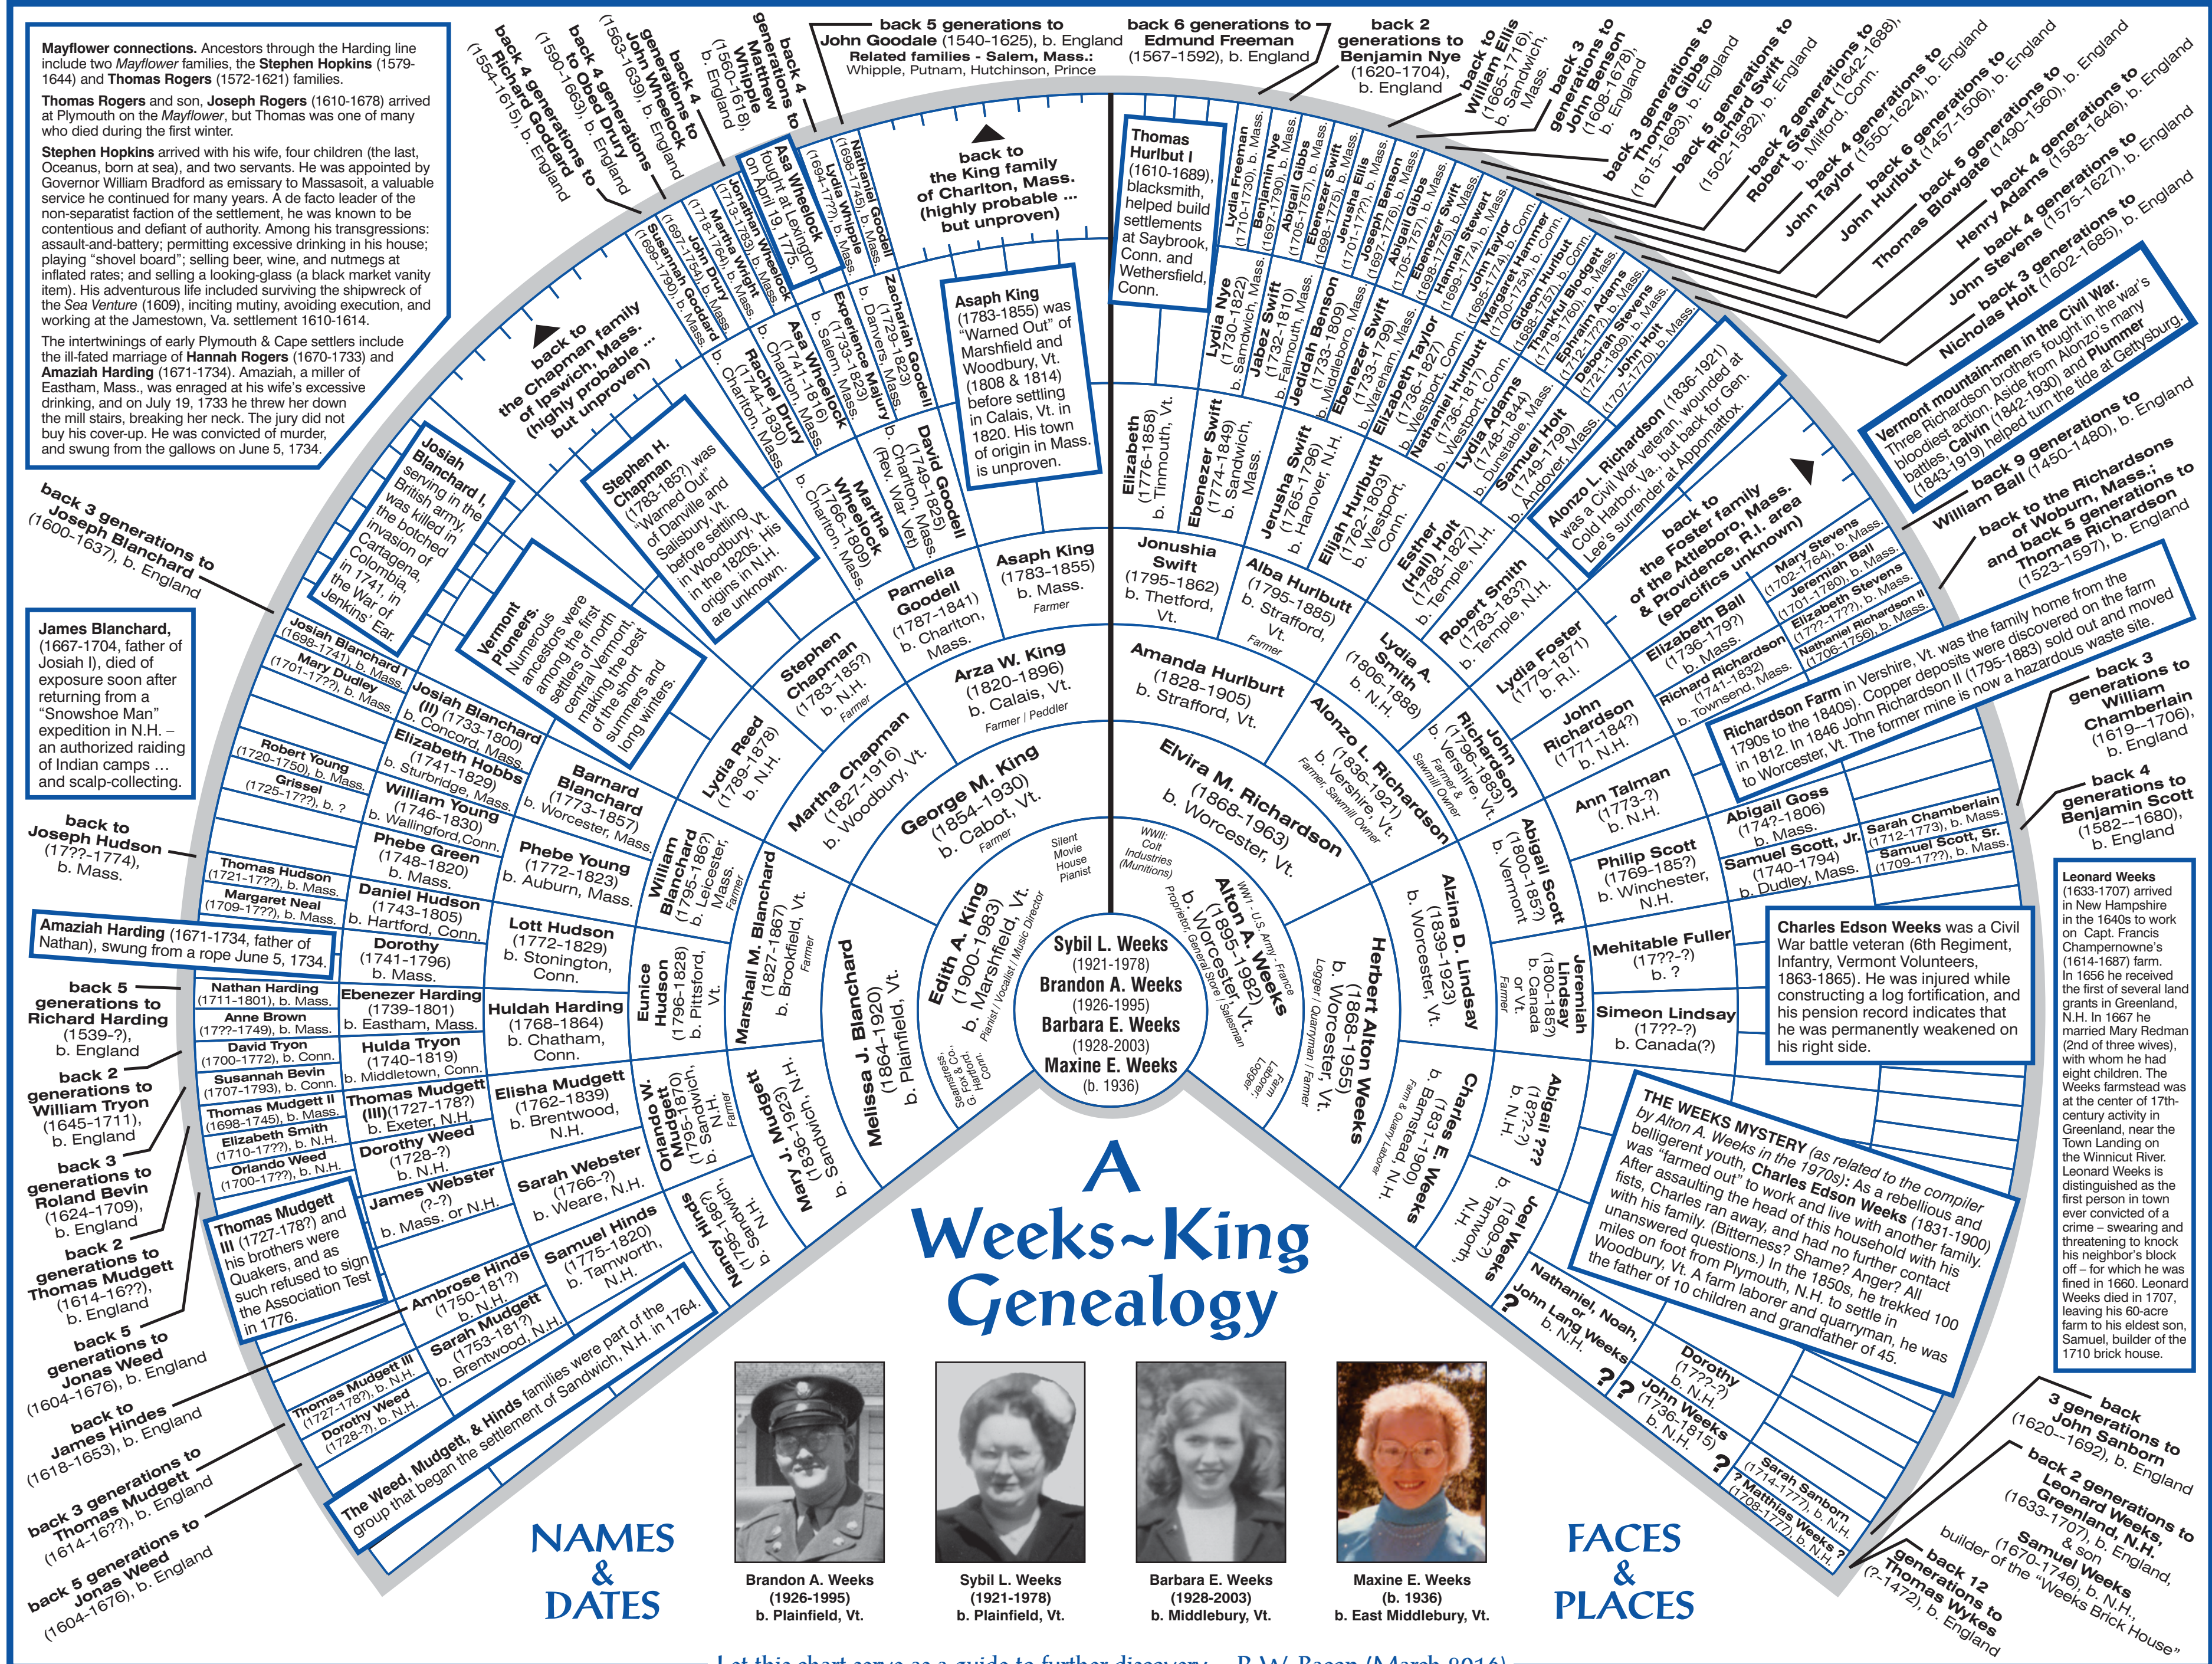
Mayflower connections. Ancestors through the Harding line include two Mayflower families, the Stephen Hopkins (1579-1644) and Thomas Rogers (1572-1621) families.

Thomas Rogers and son, Joseph Rogers (1610-1678) arrived at Plymouth on the Mayflower, but Thomas was one of many who died during the first winter.

Stephen Hopkins arrived with his wife, four children (the last, Oceanus, born at sea), and two servants. He was appointed by Governor William Bradford as emissary to Massasoit, a valuable service he continued for many years. A de facto leader of the non-separatist faction of the settlement, he was known to be contentious and defiant of authority. Among his transgressions: assault-and-battery; permitting excessive drinking in his house; playing "shovel board"; selling beer, wine, and nutmegs at inflated rates; and selling a looking-glass (a black market vanity item). His adventurous life included surviving the shipwreck of the Sea Venture (1609), inciting mutiny, avoiding execution, and working at the Jamestown, Va. settlement 1610-1614.

The intertwinings of early Plymouth & Cape settlers include the ill-fated marriage of Hannah Rogers (1670-1733) and Amaziah Harding (1671-1734). Amaziah, a miller of Eastham, Mass., was enraged at his wife's excessive drinking, and on July 19, 1733 he threw her down the mill stairs, breaking her neck. The jury did not buy his cover-up. He was convicted of murder, and swung from the gallows on June 5, 1734.

back 5 generations to John Goodale (1540-1625), b. England
Related families - Salem, Mass.: Whipple, Putnam, Hutchinson, Prince

back 6 generations to Edmund Freeman (1567-1592), b. England

back 2 generations to Benjamin Nye (1620-1704), b. England

back to William Ellis (1665-1716), b. Sandwich, Mass.
back 3 generations to John Benson (1608-1678), b. England
back 3 generations to Thomas Gibbs (1615-1693), b. England
back 5 generations to Richard Swift (1502-1582), b. England
back 2 generations to Robert Stewart (1642-1688), b. Milford, Conn.
back 4 generations to John Taylor (1550-1624), b. England
back 6 generations to John Hurlbut (1457-1506), b. England
back 5 generations to Thomas Blowgate (1490-1560), b. England
back 4 generations to Henry Adams (1583-1646), b. England
back 4 generations to John Stevens (1575-1621), b. England
back 3 generations to Nicholas Holt (1602-1685), b. England

back 4 generations to Matthew Whipple (1560-1618), b. England
back 4 generations to John Wheelock (1563-1639), b. England
back 4 generations to Obed Drury (1590-1663), b. England
back 4 generations to Richard Goddard (1554-1615), b. England

back to the King family of Charlton, Mass. (highly probable ... but unproven)

back to the Chapman family of Ipswich, Mass. (highly probable ... but unproven)

Asa Wheelock fought at Lexington on April 19, 1775.

Nathaniel Goodell (1698-1745), b. Mass.
Lydia Whipple (1694-1777), b. Mass.
Jonathan Wheelock (1713-1783), b. Mass.
Martha Wright (1718-1762), b. Mass.
John Drury (1697-1759), b. Mass.
Susannah Goddard (1699-1790), b. Mass.

Zachariah Goodell (1729-1823), b. Danvers, Mass.
Experience Mallory (1735-1823), b. Salem, Mass.
Asa Wheelock (1741-1816), b. Charlton, Mass.
Rachel Drury (1744-1830), b. Charlton, Mass.

Asaph King (1783-1855) was "Warned Out" of Marshfield and Woodbury, Vt. (1808 & 1814) before settling in Calais, Vt. in 1820. His town of origin in Mass. is unproven.

David Goodell (1765-1825), b. Charlton, Mass. (Rev. War Vet)
Martha Wheelock (1766-1809), b. Charlton, Mass.

Stephen H. Chapman (1783-185?) was "Warned Out" of Danville and Salisbury, Vt. before settling in Woodbury, Vt. in the 1820s. His origins in N.H. are unknown.

Pamelia Goodell (1787-1841), b. Charlton, Mass.
Asaph King (1783-1855), b. Mass. Farmer
Stephen Chapman (1783-185?), b. N.H. Farmer
Arza W. King (1820-1896), b. Calais, Vt. Farmer / Peddler
Lydia Reed (1789-1878), b. N.H.
Martha Chapman (1827-1916), b. Woodbury, Vt.
George M. King (1854-1930), b. Cabot, Vt. Farmer

Josiah Blanchard I, serving in the British army, was killed in the botched invasion of Cartagena, Colombia, in 1741, in the War of Jenkins' Ear.

Vermont Pioneers. Numerous ancestors were among the first settlers of north central Vermont, making the best of the short summers and long winters.

back 3 generations to Joseph Blanchard (1600-1637), b. England

James Blanchard, (1667-1704, father of Josiah I), died of exposure soon after returning from a "Snowshoe Man" expedition in N.H. – an authorized raiding of Indian camps … and scalp-collecting.

Josiah Blanchard I (1698-1741), b. Mass.
Mary Dudley (1701-177?), b. Mass.
Josiah Blanchard (II) (1733-1800), b. Concord, Mass.
Elizabeth Hobbs (1741-1829), b. Sturbridge, Mass.
Barnard Blanchard (1773-1857), b. Worcester, Mass.
Robert Young (1720-1750), b. Mass.
Grissel (1725-177?), b. ?
William Young (1746-1830), b. Wallingford, Conn.
Phebe Green (1748-1820), b. Mass.
Phebe Young (1772-1823), b. Auburn, Mass.
William Blanchard (1795-1867), b. Leicester, Mass. Farmer

back to Joseph Hudson (17??-1774), b. Mass.
Thomas Hudson (1721-177?), b. Mass.
Margaret Neal (1709-179?), b. Mass.
Daniel Hudson (1743-1805), b. Hartford, Conn.
Dorothy (1741-1796), b. Mass.
Lott Hudson (1772-1829), b. Stonington, Conn.
Eunice Hudson (1796-1828), b. Pittsford, Vt.
Marshall M. Blanchard (1827-1867), b. Brookfield, Vt. Farmer
Melissa J. Blanchard (1864-1920), b. Plainfield, Vt.
Edith A. King (1900-1983), b. Marshfield, Vt. Pianist / Vocalist / Music Director
Silent Movie House Pianist

Amaziah Harding (1671-1734, father of Nathan), swung from a rope June 5, 1734.

back 5 generations to Richard Harding (1539-?), b. England
back 2 generations to William Tryon (1645-1711), b. England
back 3 generations to Roland Bevin (1624-1709), b. England
back 2 generations to Thomas Mudgett (1614-16??), b. England
back 5 generations to Jonas Weed (1604-1676), b. England
back to James Hindes (1618-1653), b. England
back 3 generations to Thomas Mudgett (1614-16??), b. England
back 5 generations to Jonas Weed (1604-1676), b. England

Nathan Harding (1711-1801), b. Mass.
Anne Brown (177?-1749), b. Mass.
Ebenezer Harding (1739-1801), b. Eastham, Mass.
David Tryon (1700-1772), b. Conn.
Susannah Bevin (1707-1793), b. Conn.
Hulda Tryon (1740-1819), b. Middletown, Conn.
Huldah Harding (1768-1864), b. Chatham, Conn.
Thomas Mudgett II (1698-1745), b. Mass.
Elizabeth Smith (1710-177?), b. N.H.
Thomas Mudgett (III)(1727-178?), b. Exeter, N.H.
Orlando Weed (1700-177?), b. N.H.
Dorothy Weed (1728-?), b. N.H.
Elisha Mudgett (1762-1839), b. Brentwood, N.H.
Orlando W. Mudgett (1795-1870), b. Sandwich, N.H. Farmer
James Webster (?-?), b. Mass. or N.H.
Sarah Webster (1766-?), b. Weare, N.H.
Mary J. Mudgett (1836-1923), b. Sandwich, N.H.

Thomas Mudgett III (1727-178?) and his brothers were Quakers, and as such refused to sign the Association Test in 1776.

Ambrose Hinds (1750-181?), b. N.H.
Sarah Mudgett (1753-181?), b. Brentwood, N.H.
Samuel Hinds (1775-1820), b. Tamworth, N.H.
Nancy Hinds (1795-186?), b. Sandwich, N.H.
Thomas Mudgett III (1727-178?), b. N.H.
Dorothy Weed (1728-?), b. N.H.

The Weed, Mudgett, & Hinds families were part of the group that began the settlement of Sandwich, N.H. in 1764.

Stenographer, G. Fox Co., Hartford, Conn.

Sybil L. Weeks (1921-1978)
Brandon A. Weeks (1926-1995)
Barbara E. Weeks (1928-2003)
Maxine E. Weeks (b. 1936)

Thomas Hurlbut I (1610-1689), blacksmith, helped build settlements at Saybrook, Conn. and Wethersfield, Conn.

Lydia Freeman (1710-1730), b. Mass.
Benjamin Nye (1697-1770), b. Mass.
Abigail Gibbs (1705-1757), b. Mass.
Ebenezer Swift (1698-1775), b. Mass.
Jerusha Ellis (1701-177?), b. Mass.
Joseph Benson (1697-1776), b. Mass.
Abigail Gibbs (1705-1757), b. Mass.
Ebenezer Swift (1698-1775), b. Mass.
Hannah Stewart (1699-1774), b. Mass.
John Taylor (1685-1774), b. Conn.
Margaret Hammer (1700-1754), b. Conn.
Gideon Hurlbut (1696-1771), b. Conn.
Thankful Blodgett (1719-1790), b. Conn.
Ephraim Adams (1712-17??), b. Mass.
Deborah Stevens (1721-1809), b. Mass.
John Holt (1707-1770), b. Mass.

Lydia Nye (1730-1822), b. Sandwich, Mass.
Jabez Swift (1732-1810), b. Falmouth, Mass.
Jedidah Benson (1732-1809), b. Middleboro, Mass.
Ebenezer Swift (1733-1799), b. Wareham, Mass.
Elizabeth Taylor (1736-1827), b. Westport, Conn.
Nathaniel Hurlbutt (1736-1817), b. Westport, Conn.
Lydia Adams (1748-1844), b. Dunstable, Mass.
Samuel Holt (1749-1799), b. Andover, Mass.

Elizabeth (1776-1858), b. Tinmouth, Vt.
Ebenezer Swift (1774-1849), b. Sandwich, Mass.
Jerusha Swift (1765-1796), b. Hanover, N.H.
Elijah Hurlbutt (1762-1803), b. Westport, Conn.
Esther (Hall) Holt (1788-1827), b. Temple, N.H.

Alonzo L. Richardson (1836-1921) was a Civil War veteran, wounded at Cold Harbor, Va., but back for Gen. Lee's surrender at Appomattox.

Vermont mountain-men in the Civil War. Three Richardson brothers fought in the war's bloodiest action. Aside from Alonzo's many battles, Calvin (1842-1930) and Plummer (1843-1919) helped turn the tide at Gettysburg.

back 9 generations to William Ball (1450-1480), b. England
back to the Richardsons of Woburn, Mass.; and back 5 generations to Thomas Richardson (1523-1597), b. England

back to the Foster family of the Attleboro, Mass. & Providence, R.I. area (specifics unknown)

Jonusha Swift (1795-1862), b. Thetford, Vt.
Alba Hurlbutt (1795-1885), b. Strafford, Vt. Farmer
Lydia A. Smith (1806-1888), b. N.H.
Robert Smith (1763-183?), b. Temple, N.H.
Lydia Foster (1779-1871), b. R.I.
Mary Stevens (1702-1764), b. Mass.
Jeremiah Ball (1701-1780), b. Mass.
Elizabeth Stevens (1727-177?), b. Mass.
Nathaniel Richardson II (1706-1756), b. Mass.
Elizabeth Ball (1736-179?), b. Mass.
Richard Richardson (1741-1832), b. Townsend, Mass.
John Richardson (1771-184?), b. N.H.
John Richardson (1796-1883), b. Vershire, Vt. Farmer & Sawmill Owner

Richardson Farm in Vershire, Vt. was the family home from the 1790s to the 1840s. Copper deposits were discovered on the farm in 1812. In 1846 John Richardson II (1795-1883) sold out and moved to Worcester, Vt. The former mine is now a hazardous waste site.

back 3 generations to William Chamberlain (1619--1706), b. England
back 4 generations to Benjamin Scott (1582--1680), b. England

Amanda Hurlburt (1828-1905), b. Strafford, Vt.
Alonzo L. Richardson (1836-1921), b. Vershire, Vt. Farmer, Sawmill Owner
Elvira M. Richardson (1868-1963), b. Worcester, Vt.
Ann Talman (1773-?), b. N.H.
Abigail Goss (1747-1806), b. Mass.
Sarah Chamberlain (1712-1773), b. Mass.
Samuel Scott, Jr. (1740-1794), b. Dudley, Mass.
Samuel Scott, Sr. (1709-177?), b. Mass.
Philip Scott (1769-185?), b. Winchester, N.H.
Abigail Scott (1800-185?), b. Vermont
Alzina D. Lindsay (1839-1923), b. Worcester, Vt.
Alton A. Weeks (1895-1982), b. Worcester, Vt. WWI - U.S. Army, France. Proprietor, General Store, Salesman
WWII: Colt Industries (Munitions)
Herbert Alton Weeks (1868-1955), b. Worcester, Vt. Logger / Quarryman / Farmer
Farm Laborer, Logger

Mehitable Fuller (17??-?), b. ?
Jeremiah Lindsay (1800-185?), b. Canada or Vt. Farmer
Simeon Lindsay (17??-?), b. Canada(?)

Charles Edson Weeks was a Civil War battle veteran (6th Regiment, Infantry, Vermont Volunteers, 1863-1865). He was injured while constructing a log fortification, and his pension record indicates that he was permanently weakened on his right side.

Leonard Weeks (1633-1707) arrived in New Hampshire in the 1640s to work on Capt. Francis Champernowne's (1614-1687) farm. In 1656 he received the first of several land grants in Greenland, N.H. In 1667 he married Mary Redman (2nd of three wives), with whom he had eight children. The Weeks farmstead was at the center of 17th-century activity in Greenland, near the Town Landing on the Winnicut River. Leonard Weeks is distinguished as the first person in town ever convicted of a crime – swearing and threatening to knock his neighbor's block off – for which he was fined in 1660. Leonard Weeks died in 1707, leaving his 60-acre farm to his eldest son, Samuel, builder of the 1710 brick house.

Charles E. Weeks (1831-1900), b. Barnstead, N.H. Farm & Quarry Laborer
Abigail ??? (18??-?), b. N.H.
Joel Weeks (1809-?), b. Tamworth, N.H.

THE WEEKS MYSTERY (as related to the compiler by Alton A. Weeks in the 1970s): As a rebellious and belligerent youth, Charles Edson Weeks (1831-1900) was "farmed out" to work and live with another family. After assaulting the head of this household with his fists, Charles ran away, and had no further contact with his family. (Bitterness? Shame? Anger? All unanswered questions.) In the 1850s, he trekked 100 miles on foot from Plymouth, N.H. to settle in Woodbury, Vt. A farm laborer and quarryman, he was the father of 10 children and grandfather of 45.

? Nathaniel, Noah, or John Lang Weeks b. N.H.
? ? Dorothy (17??-?), b. N.H.
John Weeks (1736-1815), b. N.H.
? Sarah Sanborn (1714-177?), b. N.H.
? Matthias Weeks ? (1708-177?), b. N.H.

back 3 generations to John Sanborn (1620--1692), b. England
back 2 generations to Leonard Weeks, Greenland, N.H. (1633-1707), b. England, & Son Samuel Weeks (1670-1746), b. N.H., builder of the "Weeks Brick House"
back 12 generations to Thomas Wykes (?-1472), b. England

A Weeks~King Genealogy

NAMES & DATES

FACES & PLACES

Brandon A. Weeks (1926-1995) b. Plainfield, Vt.
Sybil L. Weeks (1921-1978) b. Plainfield, Vt.
Barbara E. Weeks (1928-2003) b. Middlebury, Vt.
Maxine E. Weeks (b. 1936) b. East Middlebury, Vt.

Let this chart serve as a guide to further discovery … R.W. Bacon (March 2016)